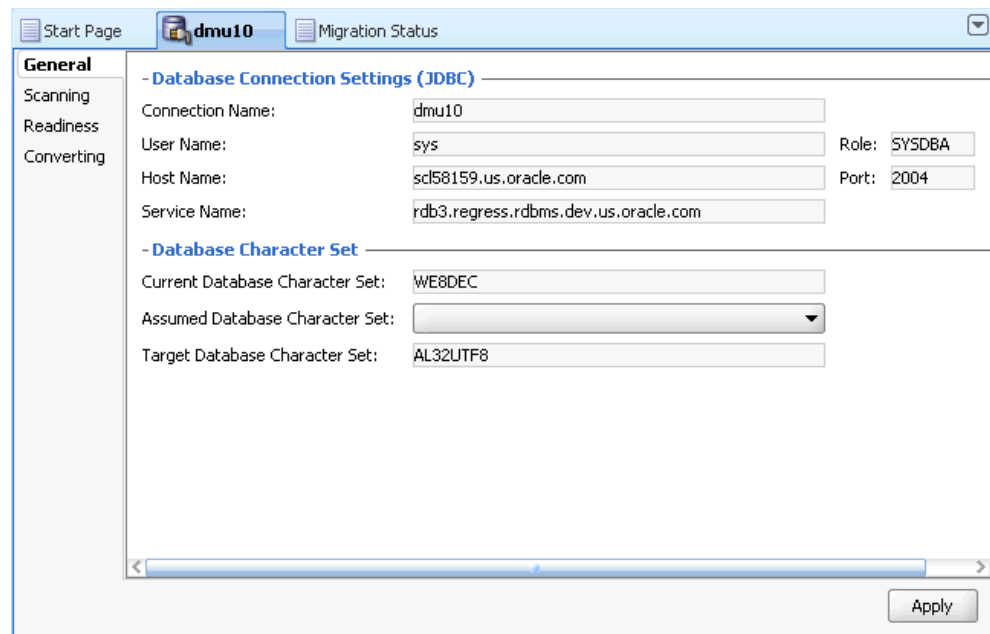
Start Page
dmu10
Migration Status

General
Scanning
Readiness
Converting

- Database Connection Settings (JDBC)

Connection Name: dmu10

User Name: sys Role: SYSDBA

Host Name: scl58159.us.oracle.com Port: 2004

Service Name: rdb3.regress.rdbms.dev.us.oracle.com

- Database Character Set

Current Database Character Set: WE8DEC

Assumed Database Character Set:

Target Database Character Set: AL32UTF8

Apply